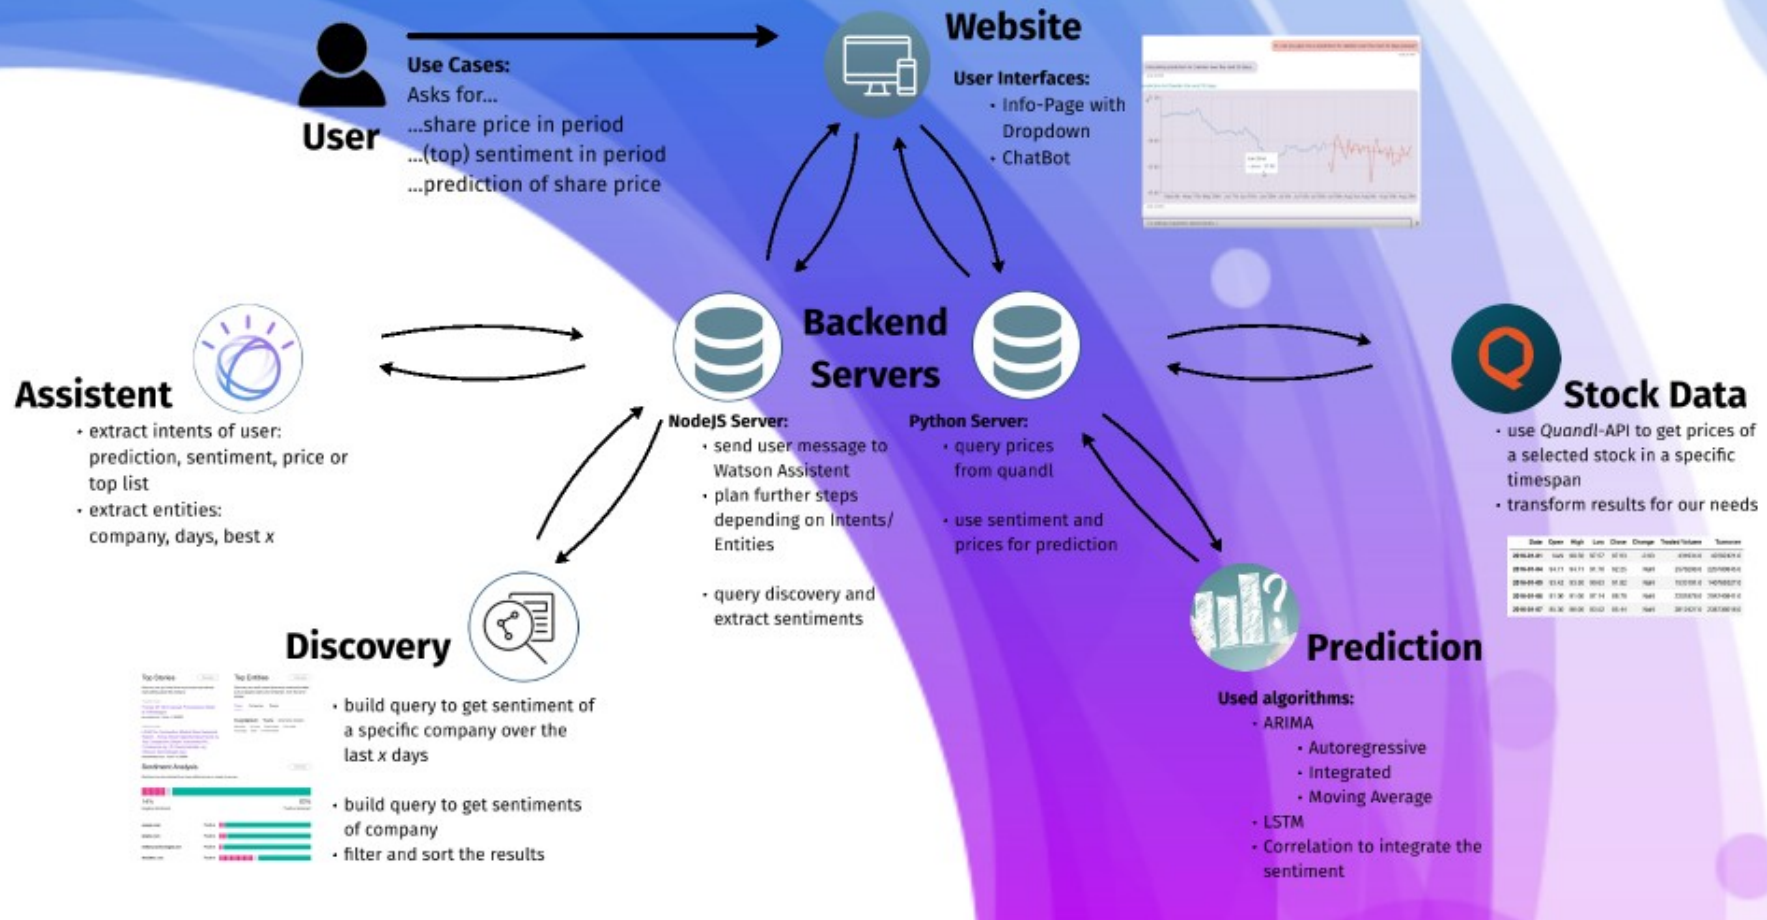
User

Use Cases:
Asks for...
...share price in period
...(top) sentiment in period
...prediction of share price

Website

User Interfaces:
• Info-Page with Dropdown
• ChatBot

Backend Servers

NodeJS Server:
• send user message to Watson Assistent
• plan further steps depending on Intents/ Entities

• query discovery and extract sentiments

Python Server:
• query prices from quandl

• use sentiment and prices for prediction

Assistent
• extract intents of user: prediction, sentiment, price or top list
• extract entities: company, days, best $x$

Stock Data
• use *Quandl*-API to get prices of a selected stock in a specific timespan
• transform results for our needs

Discovery
• build query to get sentiment of a specific company over the last $x$ days

• build query to get sentiments of company
• filter and sort the results

Prediction

Used algorithms:
• ARIMA
• Autoregressive
• Integrated
• Moving Average
• LSTM
• Correlation to integrate the sentiment